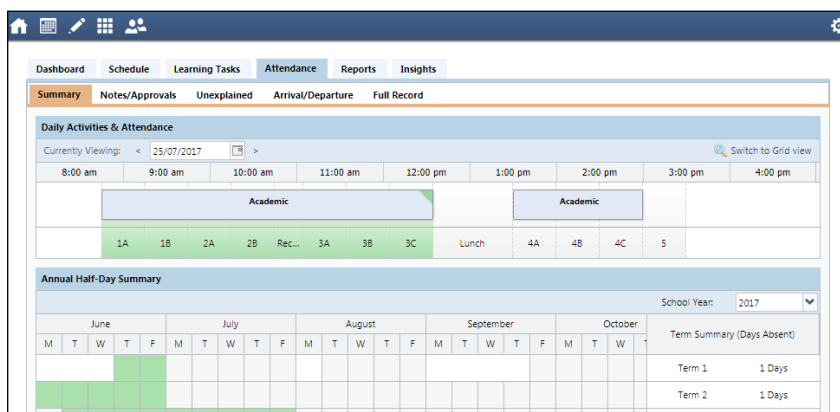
Dashboard Schedule Learning Tasks Attendance Reports Insights

Summary Notes/Approvals Unexplained Arrival/Departure Full Record

Daily Activities & Attendance

Currently Viewing: < 25/07/2017 >

Switch to Grid view

8:00 am 9:00 am 10:00 am 11:00 am 12:00 pm 1:00 pm 2:00 pm 3:00 pm 4:00 pm

Academic

Academic

1A 1B 2A 2B Rec... 3A 3B 3C Lunch 4A 4B 4C 5

Annual Half-Day Summary

School Year: 2017

| June | | | | | July | | | | | August | | | | | September | | | | | October | | | | Term Summary (Days Absent) | |
|---|---|---|---|---|---|---|---|---|---|---|---|---|---|---|---|---|---|---|---|---|---|---|---|---|---|
| M | T | W | T | F | M | T | W | T | F | M | T | W | T | F | M | T | W | T | F | M | T | W | T | | |
| | | | | | | | | | | | | | | | | | | | | | | | | Term 1 | 1 Days |
| | | | | | | | | | | | | | | | | | | | | | | | | Term 2 | 1 Days |